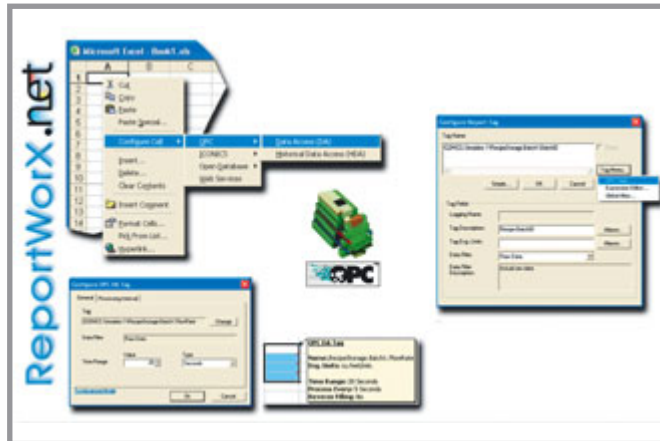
ReportWorX.net

Microsoft Excel - Book1.xls

A B C

1
2
3
4
5
6
7
8
9
10
11
12
13
14

Cut
Copy
Paste
Paste Special...
Configure Cell
Insert...
Delete...
Clear Contents
Insert Comment
Format Cells...
Pick From List...
Hyperlink...

OPC
ICONICS
Open Database
Web Services

Data Access (DA)
Historical Data Access (HDA)

Configure Report Tag

Tag Name
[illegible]

Simple... OK Cancel Tag Menu

Tag Fields
Logging Name
Tag Description Recipe.Batch01
Tag Eng. Units
Data Filter Raw Data
Data Filter Description Actual raw data

OPC

Configure OPC HA Tag
General Processing Interval
Tag
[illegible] Change
Data Filter Raw Data
Time Range Value 20 Type Seconds
OK Cancel

OPC HA Tag
Name: Recipe.Storage.Batch.FlowRate
Eng. Units: cu.feet/min
Time Range: 20 Seconds
Process Every: 5 Seconds
Reverse Filling: No